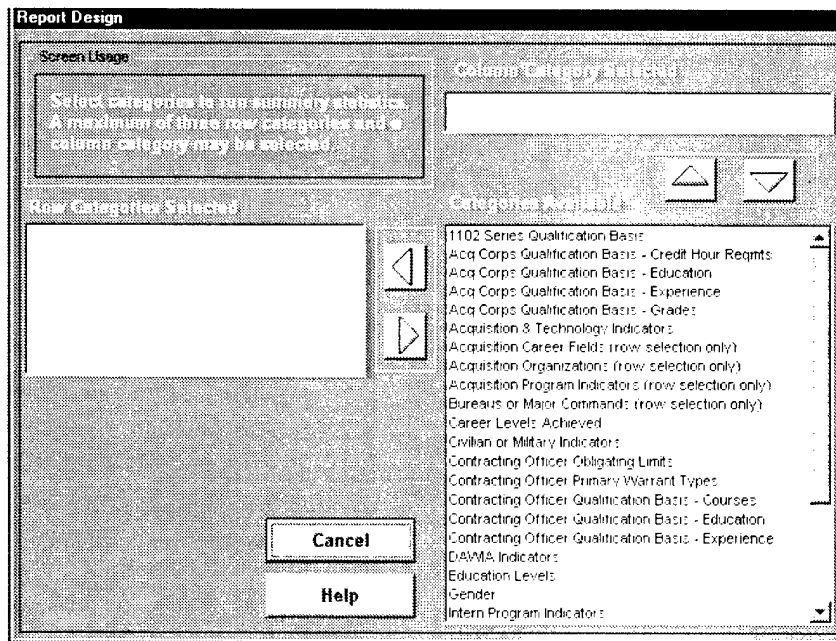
Report Design

Screen Usage

Select categories to run summary statistics. A maximum of three row categories and a column category may be selected.

Column Category Selected

Row Categories Selected

Categories Available

1102 Series Qualification Basis
Acq Corps Qualification Basis - Credit Hour Reqmts
Acq Corps Qualification Basis - Education
Acq Corps Qualification Basis - Experience
Acq Corps Qualification Basis - Grades
Acquisition & Technology Indicators
Acquisition Career Fields (row selection only)
Acquisition Organizations (row selection only)
Acquisition Program Indicators (row selection only)
Bureaus or Major Commands (row selection only)
Career Levels Achieved
Civilian or Military Indicators
Contracting Officer Obligating Limits
Contracting Officer Primary Warrant Types
Contracting Officer Qualification Basis - Courses
Contracting Officer Qualification Basis - Education
Contracting Officer Qualification Basis - Experience
DAWIA Indicators
Education Levels
Gender
Intern Program Indicators

Cancel

Help